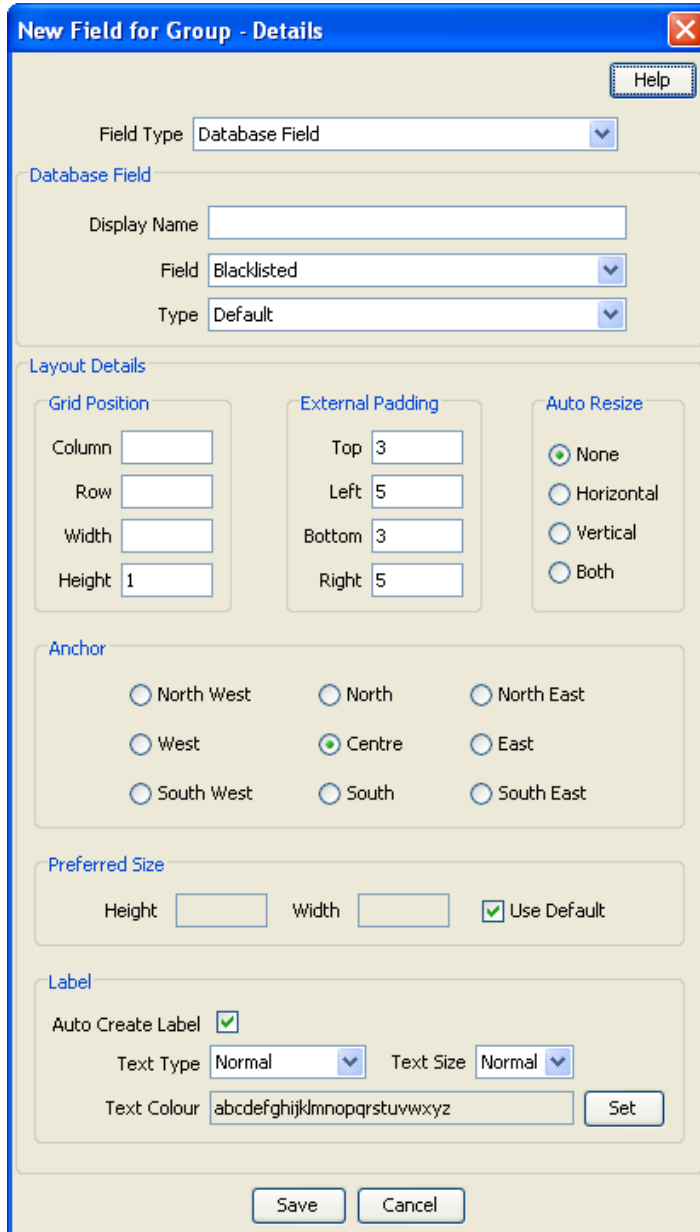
New Field for Group - Details

Help

Field Type Database Field

Database Field

Display Name

Field Blacklisted

Type Default

Layout Details

Grid Position

Column

Row

Width

Height 1

External Padding

Top 3

Left 5

Bottom 3

Right 5

Auto Resize

None

Horizontal

Vertical

Both

Anchor

North West North North East

West Centre East

South West South South East

Preferred Size

Height Width Use Default

Label

Auto Create Label

Text Type Normal Text Size Normal

Text Colour abcdefghijklmnopqrstuvwxyz Set

Save Cancel